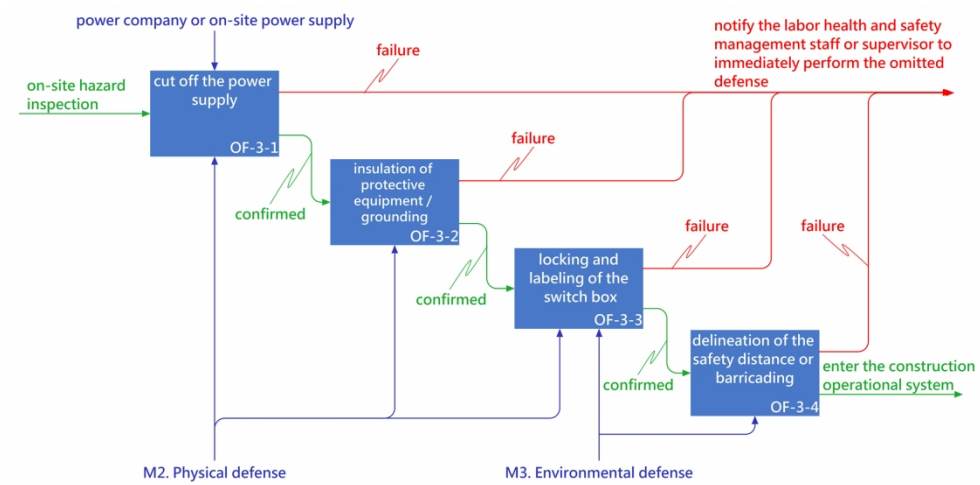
power company or on-site power supply

on-site hazard inspection

cut off the power supply
OF-3-1

failure

notify the labor health and safety management staff or supervisor to immediately perform the omitted defense

confirmed

insulation of protective equipment / grounding
OF-3-2

failure

confirmed

locking and labeling of the switch box
OF-3-3

failure

failure

confirmed

delineation of the safety distance or barricading
OF-3-4

enter the construction operational system

M2. Physical defense

M3. Environmental defense